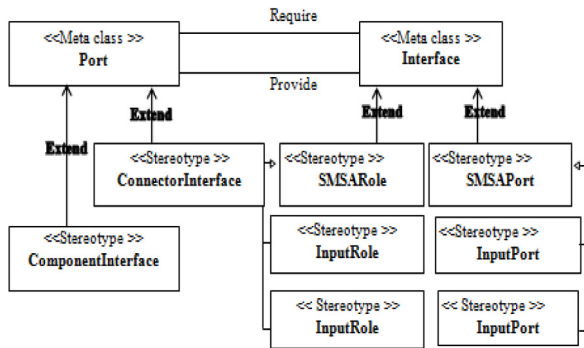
Require

<<Meta class >>
Port

<<Meta class >>
Interface

Provide

Extend

Extend

Extend

Extend

<<Stereotype >>
ConnectorInterface

<<Stereotype >>
SMSARole

<<Stereotype >>
SMSAPort

<<Stereotype >>
ComponentInterface

<<Stereotype >>
InputRole

<<Stereotype >>
InputPort

<< Stereotype >>
InputRole

<< Stereotype >>
InputPort